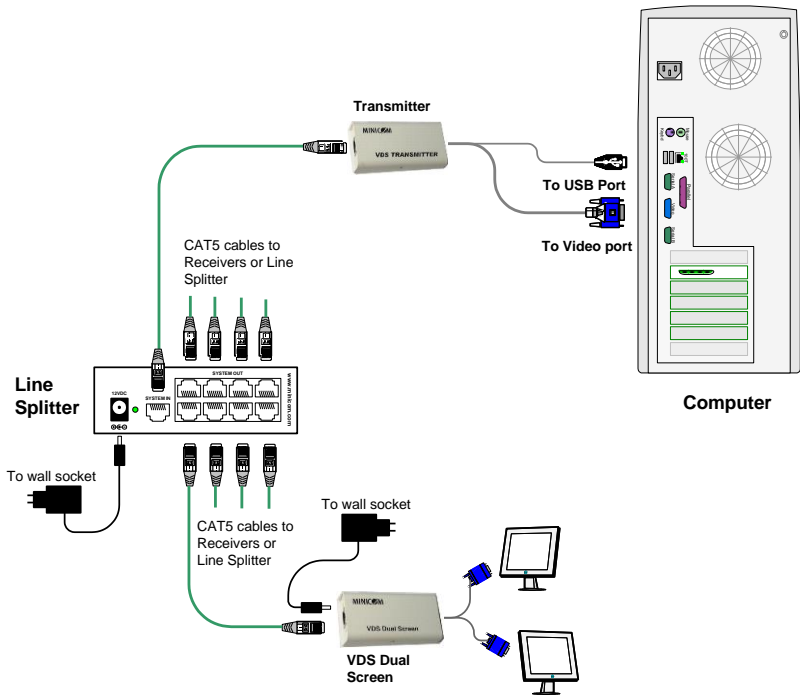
Transmitter

MINICOM

VDS TRANSMITTER

To USB Port

To Video port

CAT5 cables to Receivers or Line Splitter

Line Splitter

12VDC

SYSTEM IN

SYSTEM OUT

www.minicom.com

Computer

To wall socket

To wall socket

CAT5 cables to Receivers or Line Splitter

MINICOM

VDS Dual Screen

VDS Dual Screen